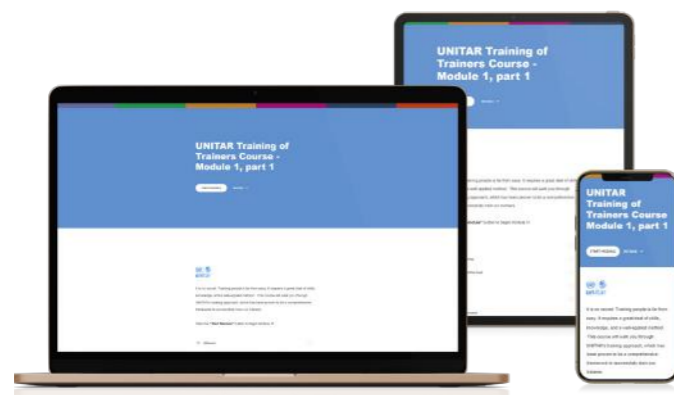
UNITAR Training of Trainers Course - Module 1, part 1

UNITAR Training of Trainers Course - Module 1, part 1

UNITAR Training of Trainers Course Module 1, part 1

START READING

It is no secret: Training people is far from easy. It requires a great deal of skills, knowledge, and a well-applied method. This course will walk you through UNITAR's training approach, which has been proven to be a comprehensive framework to successfully train our trainees.

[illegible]